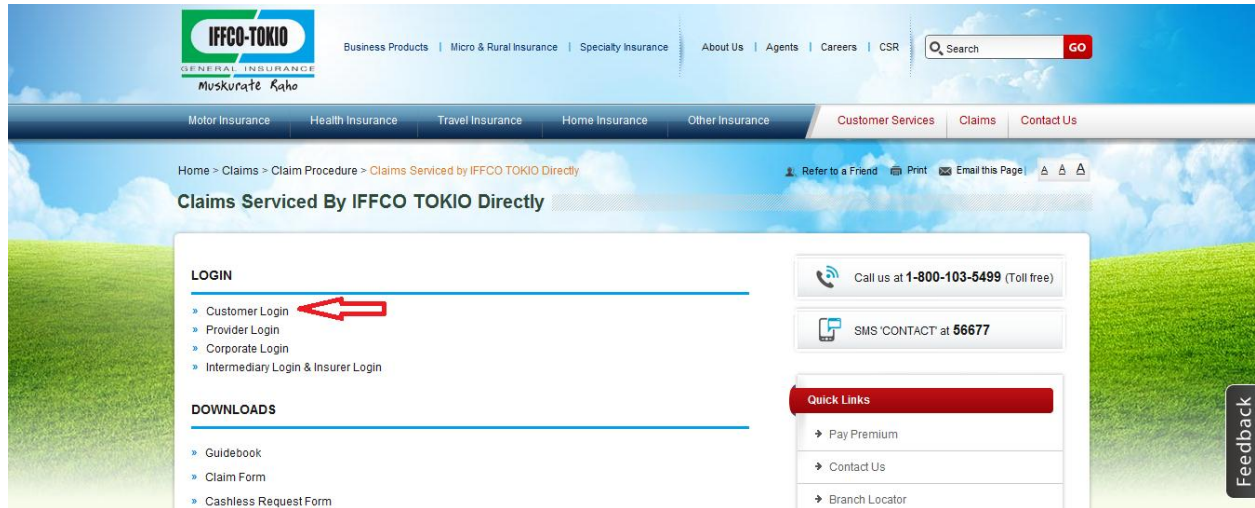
IFFCO-TOKIO
GENERAL INSURANCE
Muskurate Raho

Business Products | Micro & Rural Insurance | Specialty Insurance | About Us | Agents | Careers | CSR

Search GO

Motor Insurance Health Insurance Travel Insurance Home Insurance Other Insurance Customer Services Claims Contact Us

Home > Claims > Claim Procedure > Claims Serviced by IFFCO TOKIO Directly

Refer to a Friend Print Email this Page A A A

Claims Serviced By IFFCO TOKIO Directly

LOGIN

» Customer Login
» Provider Login
» Corporate Login
» Intermediary Login & Insurer Login

DOWNLOADS

» Guidebook
» Claim Form
» Cashless Request Form

Call us at 1-800-103-5499 (Toll free)

SMS 'CONTACT' at 56677

Quick Links

Pay Premium
Contact Us
Branch Locator

Feedback